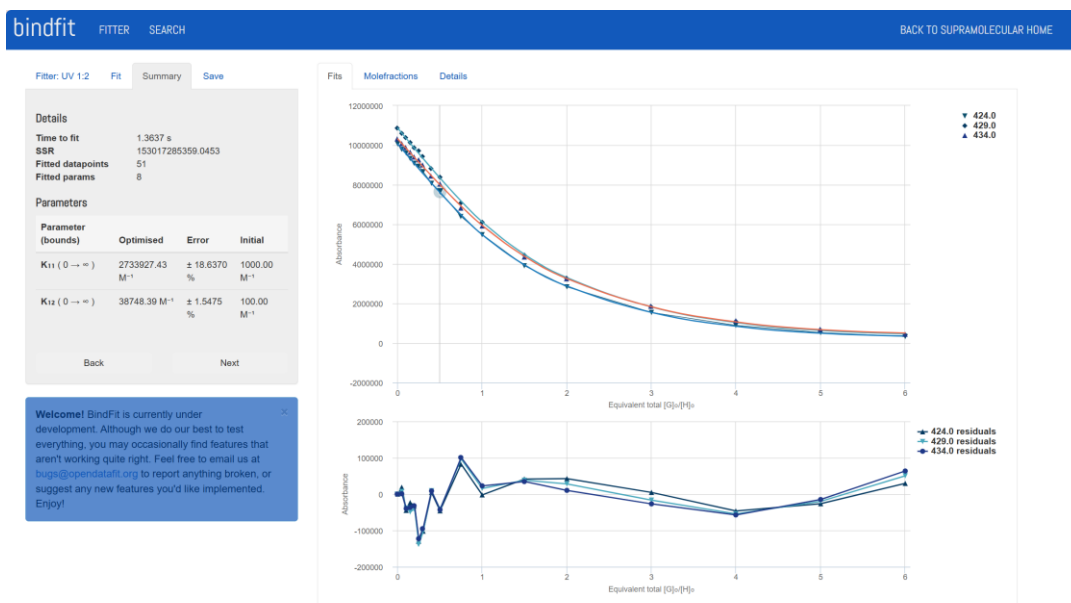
bindfit FITTER SEARCH BACK TO SUPRAMOLECULAR HOME

Fitter: UV 1:2 Fit Summary Save

Details

Time to fit 1.3637 s
SSR 153017285359.0453
Fitted datapoints 51
Fitted params 8

Parameters

| Parameter (bounds) | Optimised | Error | Initial |
|---|---|---|---|
| $K_{11}$ ( 0 → ∞ ) | 2733927.43 $M^{-1}$ | ± 18.6370 % | 1000.00 $M^{-1}$ |
| $K_{12}$ ( 0 → ∞ ) | 38748.39 $M^{-1}$ | ± 1.5475 % | 100.00 $M^{-1}$ |

Back Next

Welcome! BindFit is currently under development. Although we do our best to test everything, you may occasionally find features that aren't working quite right. Feel free to email us at bugs@opendatafit.org to report anything broken, or suggest any new features you'd like implemented. Enjoy!

×

Fits Molefractions Details

12000000
10000000
8000000
6000000
4000000
2000000
0
-2000000
Absorbance
0 1 2 3 4 5 6
Equivalent total $[G]_0/[H]_0$

424.0
429.0
434.0

200000
100000
0
-100000
-200000
Absorbance
0 1 2 3 4 5 6
Equivalent total $[G]_0/[H]_0$

424.0 residuals
429.0 residuals
434.0 residuals